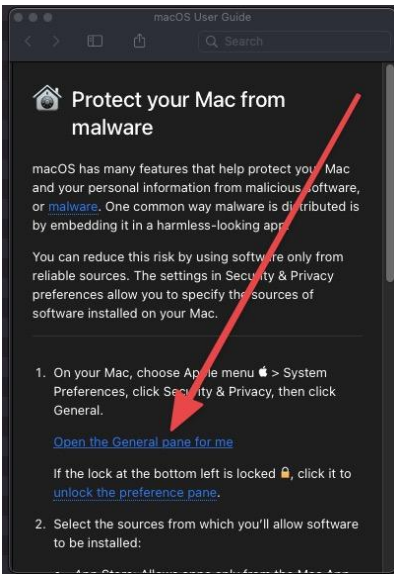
macOS User Guide

Search

Protect your Mac from malware

macOS has many features that help protect your Mac and your personal information from malicious software, or malware. One common way malware is distributed is by embedding it in a harmless-looking app.

You can reduce this risk by using software only from reliable sources. The settings in Security & Privacy preferences allow you to specify the sources of software installed on your Mac.

1. On your Mac, choose Apple menu  > System Preferences, click Security & Privacy, then click General.

Open the General pane for me

If the lock at the bottom left is locked, click it to unlock the preference pane.

2. Select the sources from which you'll allow software to be installed:

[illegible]